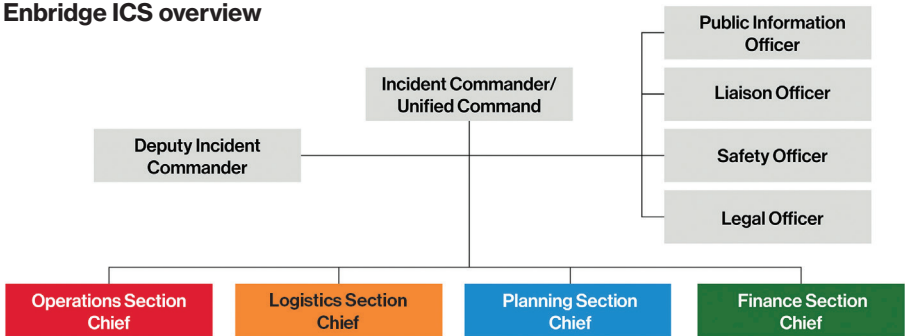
Enbridge ICS overview

Incident Commander/ Unified Command

Deputy Incident Commander

Public Information Officer

Liaison Officer

Safety Officer

Legal Officer

Operations Section Chief

Logistics Section Chief

Planning Section Chief

Finance Section Chief